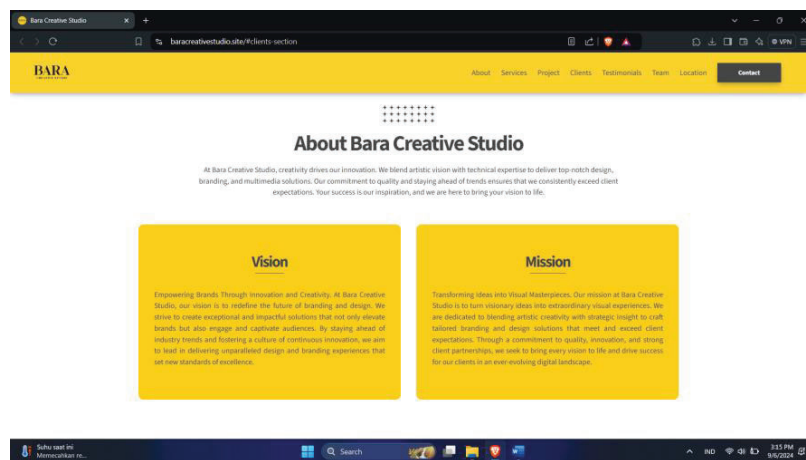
Bara Creative Studio

baracreativestudio.site/#clients-section

VPN

BARA

About Services Project Clients Testimonials Team Location Contact

About Bara Creative Studio

At Bara Creative Studio, creativity drives our innovation. We blend artistic vision with technical expertise to deliver top-notch design, branding, and multimedia solutions. Our commitment to quality and staying ahead of trends ensures that we consistently exceed client expectations. Your success is our inspiration, and we are here to bring your vision to life.

Vision

Empowering Brands Through Innovation and Creativity. At Bara Creative Studio, our vision is to redefine the future of branding and design. We strive to create exceptional and impactful solutions that not only elevate brands but also engage and captivate audiences. By staying ahead of industry trends and fostering a culture of continuous innovation, we aim to lead in delivering unparalleled design and branding experiences that set new standards of excellence.

Mission

Transforming Ideas into Visual Masterpieces. Our mission at Bara Creative Studio is to turn visionary ideas into extraordinary visual experiences. We are dedicated to blending artistic creativity with strategic insight to craft tailored branding and design solutions that meet and exceed client expectations. Through a commitment to quality, innovation, and strong client partnerships, we seek to bring every vision to life and drive success for our clients in an ever-evolving digital landscape.

Suhu saat ini
Memecahkan re...

Search

IND

3:15 PM
9/6/2024